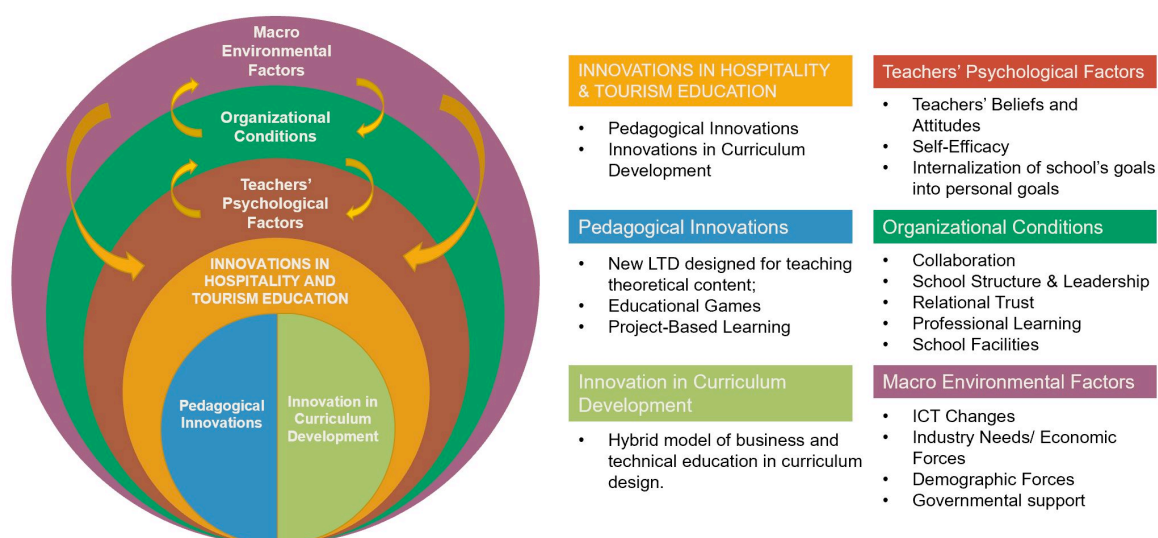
Macro Environmental Factors

Organizational Conditions

Teachers' Psychological Factors

INNOVATIONS IN HOSPITALITY AND TOURISM EDUCATION

Pedagogical Innovations

Innovation in Curriculum Development

INNOVATIONS IN HOSPITALITY & TOURISM EDUCATION

- Pedagogical Innovations
- Innovations in Curriculum Development

Pedagogical Innovations

- New LTD designed for teaching theoretical content;
- Educational Games
- Project-Based Learning

Innovation in Curriculum Development

- Hybrid model of business and technical education in curriculum design.

Teachers' Psychological Factors

- Teachers' Beliefs and Attitudes
- Self-Efficacy
- Internalization of school's goals into personal goals

Organizational Conditions

- Collaboration
- School Structure & Leadership
- Relational Trust
- Professional Learning
- School Facilities

Macro Environmental Factors

- ICT Changes
- Industry Needs/ Economic Forces
- Demographic Forces
- Governmental support